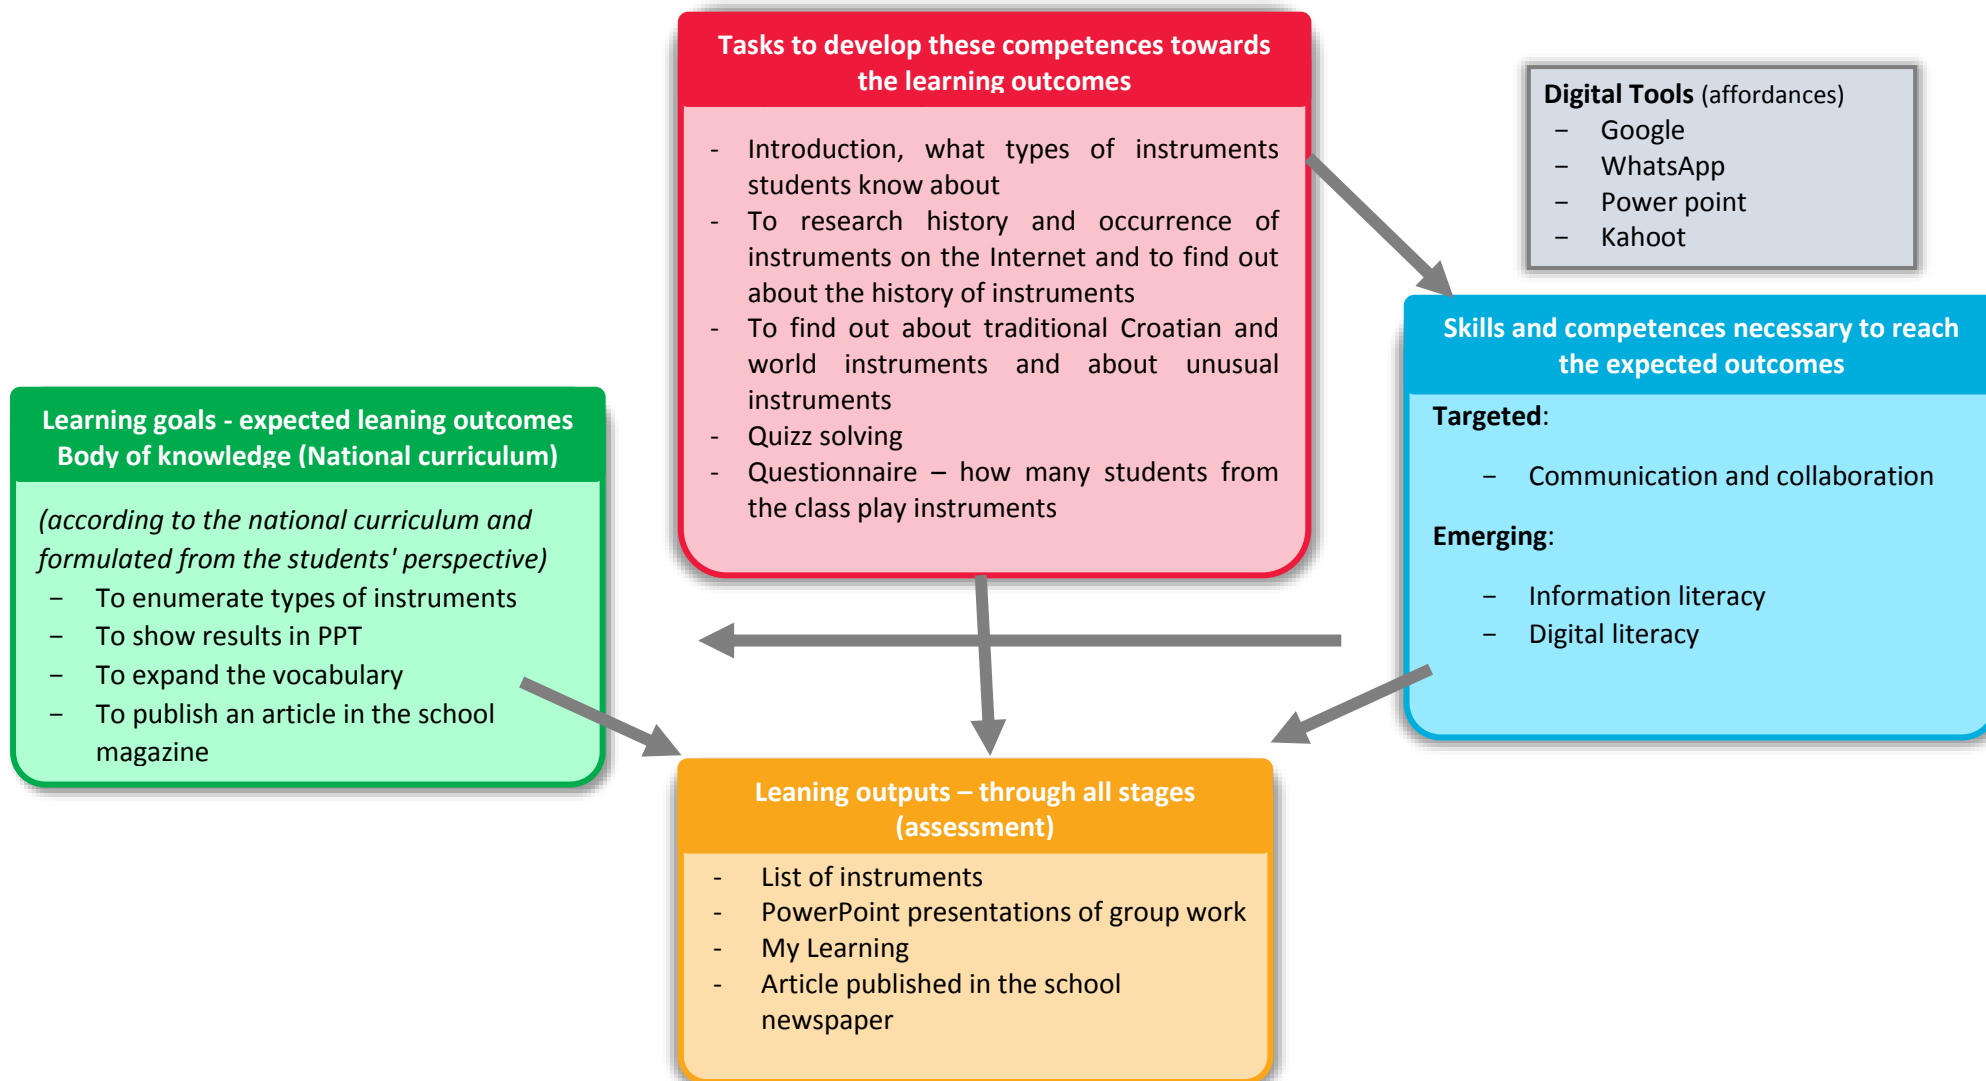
Tasks to develop these competences towards the learning outcomes

- Introduction, what types of instruments students know about
- To research history and occurrence of instruments on the Internet and to find out about the history of instruments
- To find out about traditional Croatian and world instruments and about unusual instruments
- Quizz solving
- Questionnaire – how many students from the class play instruments

Digital Tools (affordances)
– Google
– WhatsApp
– Power point
– Kahoot

Skills and competences necessary to reach the expected outcomes

Targeted:
– Communication and collaboration

Emerging:
– Information literacy
– Digital literacy

Learning goals - expected leaning outcomes Body of knowledge (National curriculum)

(according to the national curriculum and formulated from the students' perspective)
– To enumerate types of instruments
– To show results in PPT
– To expand the vocabulary
– To publish an article in the school magazine

Leaning outputs – through all stages (assessment)

- List of instruments
- PowerPoint presentations of group work
- My Learning
- Article published in the school newspaper